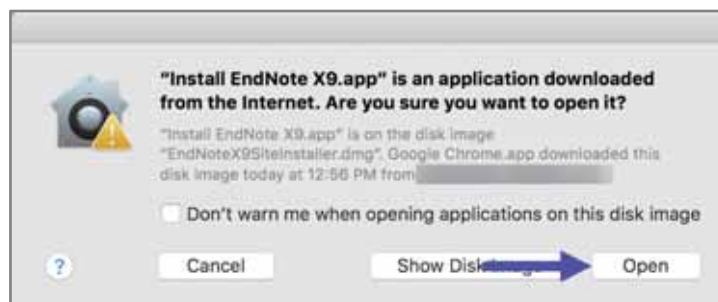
"Install EndNote X9.app" is an application downloaded from the Internet. Are you sure you want to open it?

"Install EndNote X9.app" is on the disk image "EndNoteX9SiteInstaller.dmg". Google Chrome.app downloaded this disk image today at 12:56 PM from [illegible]

Don't warn me when opening applications on this disk image

?

Cancel

Show Disk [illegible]

Open